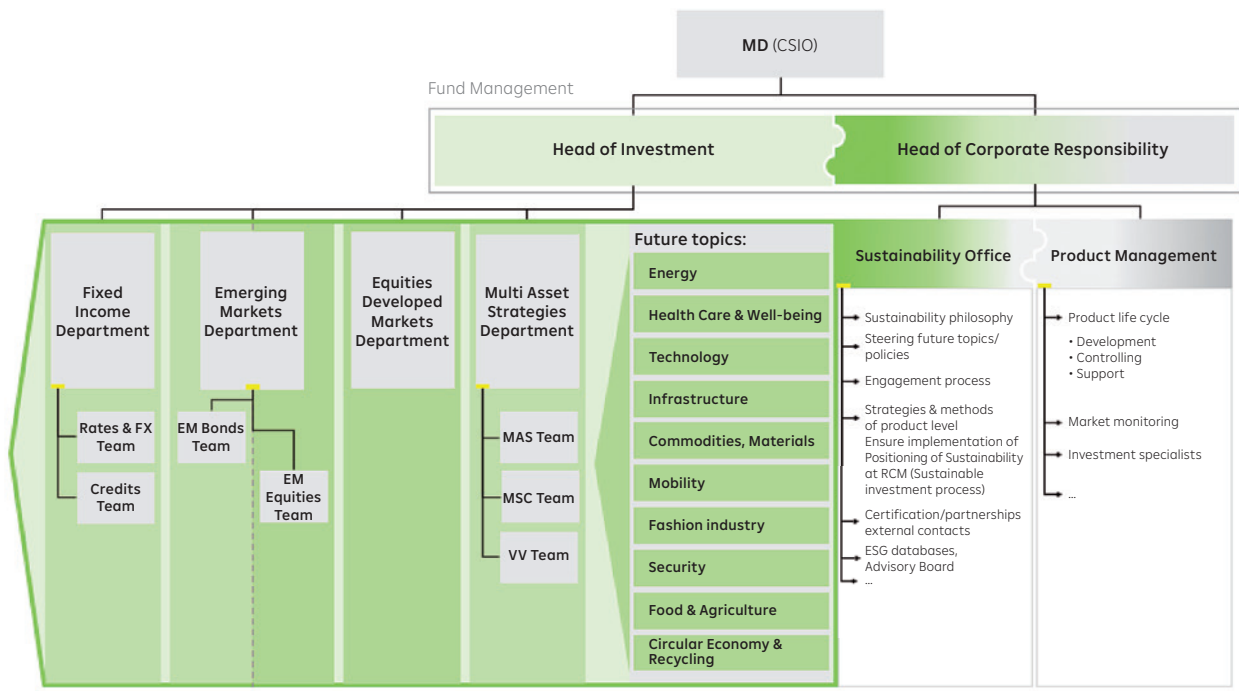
MD (CSIO)

Fund Management

Head of Investment

Head of Corporate Responsibility

Fixed Income Department

Rates & FX Team

Credits Team

Emerging Markets Department

EM Bonds Team

EM Equities Team

Equities Developed Markets Department

Multi Asset Strategies Department

MAS Team

MSC Team

VV Team

Future topics:

Energy

Health Care & Well-being

Technology

Infrastructure

Commodities, Materials

Mobility

Fashion industry

Security

Food & Agriculture

Circular Economy & Recycling

Sustainability Office

Sustainability philosophy

Steering future topics/ policies

Engagement process

Strategies & methods of product level Ensure implementation of Positioning of Sustainability at RCM (Sustainable investment process)

Certification/partnerships external contacts

ESG databases, Advisory Board

...

Product Management

Product life cycle

• Development
• Controlling
• Support

Market monitoring

Investment specialists

...